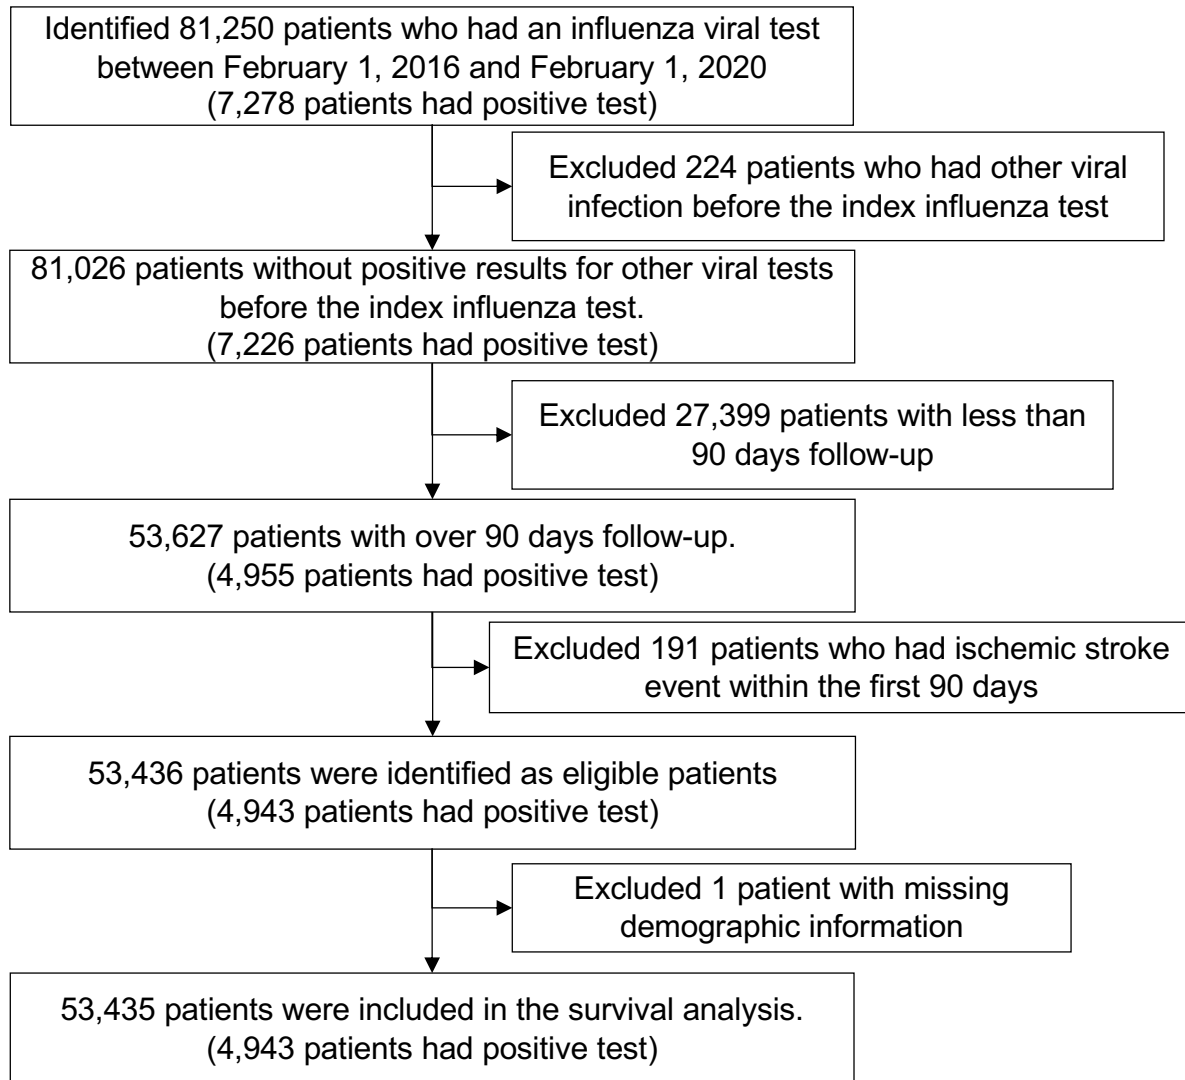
Identified 81,250 patients who had an influenza viral test between February 1, 2016 and February 1, 2020
(7,278 patients had positive test)

Excluded 224 patients who had other viral infection before the index influenza test

81,026 patients without positive results for other viral tests before the index influenza test.
(7,226 patients had positive test)

Excluded 27,399 patients with less than 90 days follow-up

53,627 patients with over 90 days follow-up.
(4,955 patients had positive test)

Excluded 191 patients who had ischemic stroke event within the first 90 days

53,436 patients were identified as eligible patients
(4,943 patients had positive test)

Excluded 1 patient with missing demographic information

53,435 patients were included in the survival analysis.
(4,943 patients had positive test)